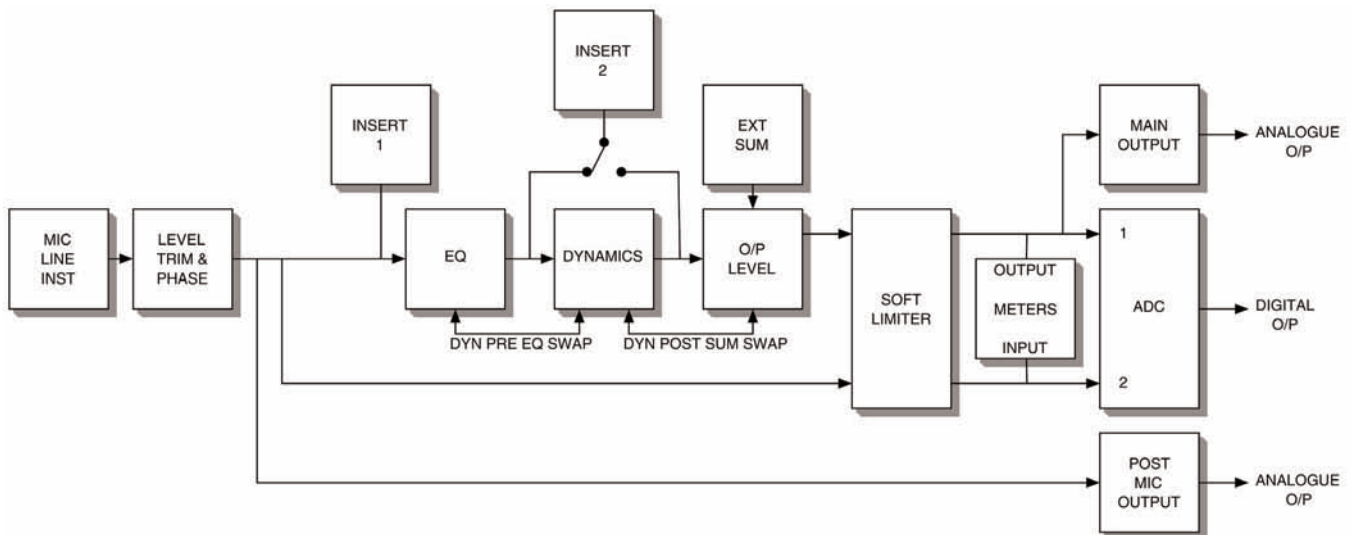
INSERT 2

INSERT 1

EXT SUM

MAIN OUTPUT

ANALOGUE O/P

MIC LINE INST

LEVEL TRIM & PHASE

EQ

DYNAMICS

O/P LEVEL

SOFT LIMITER

OUTPUT

METERS

INPUT

1

ADC

2

DIGITAL O/P

DYN PRE EQ SWAP

DYN POST SUM SWAP

POST MIC OUTPUT

ANALOGUE O/P